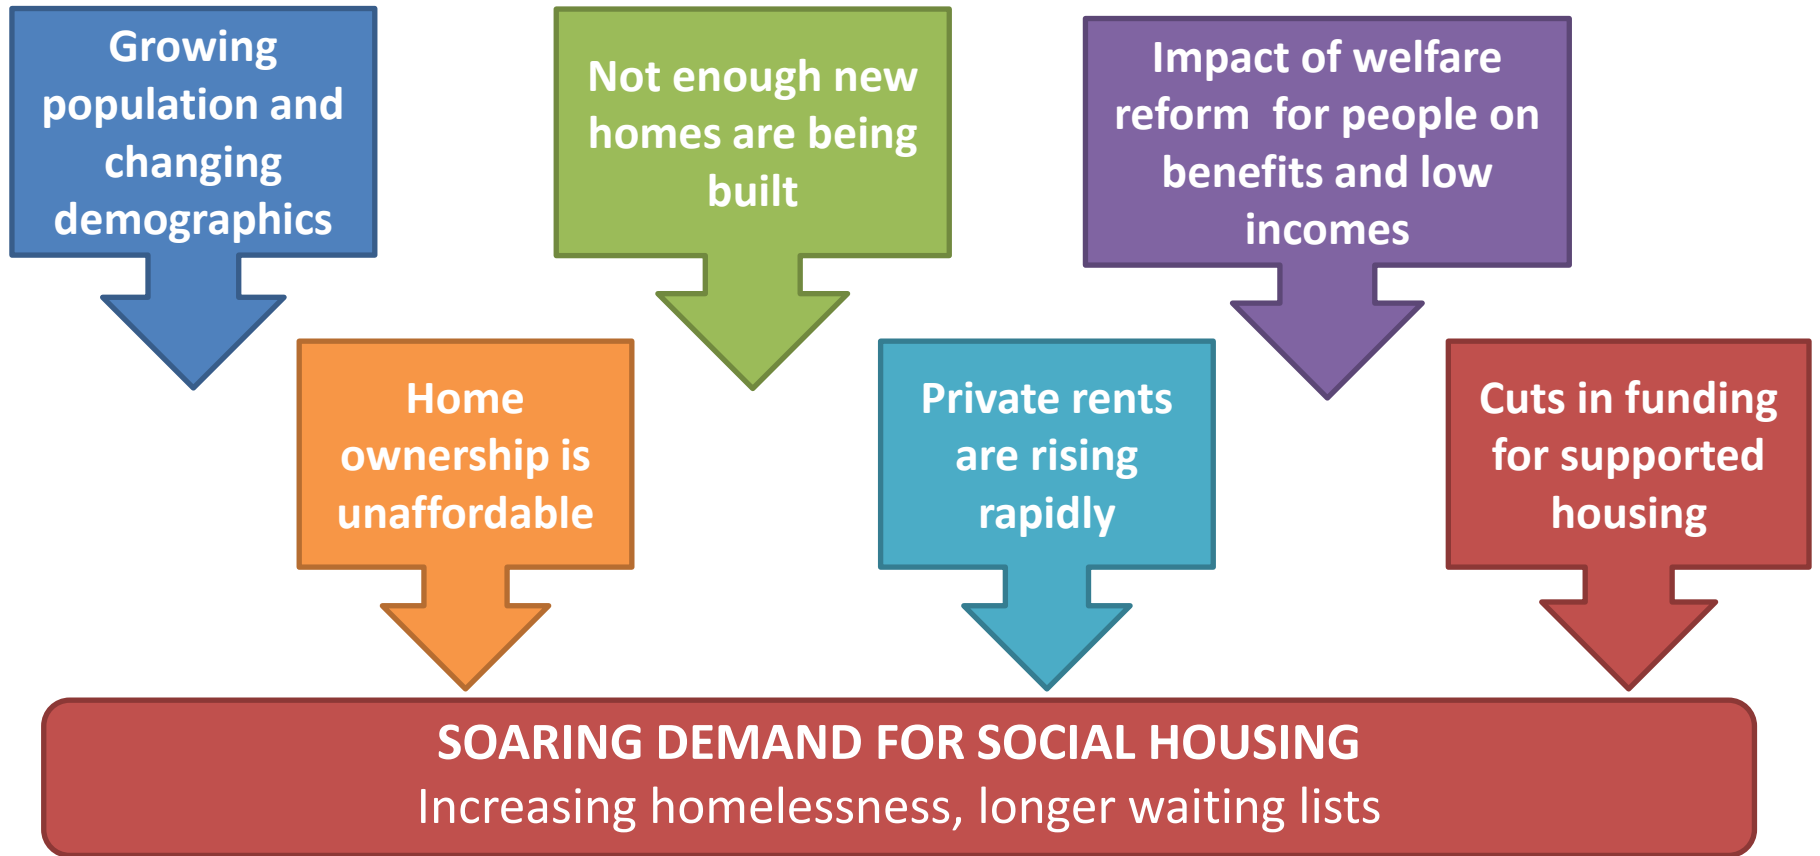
Growing population and changing demographics

Not enough new homes are being built

Impact of welfare reform for people on benefits and low incomes

Home ownership is unaffordable

Private rents are rising rapidly

Cuts in funding for supported housing

SOARING DEMAND FOR SOCIAL HOUSING
Increasing homelessness, longer waiting lists